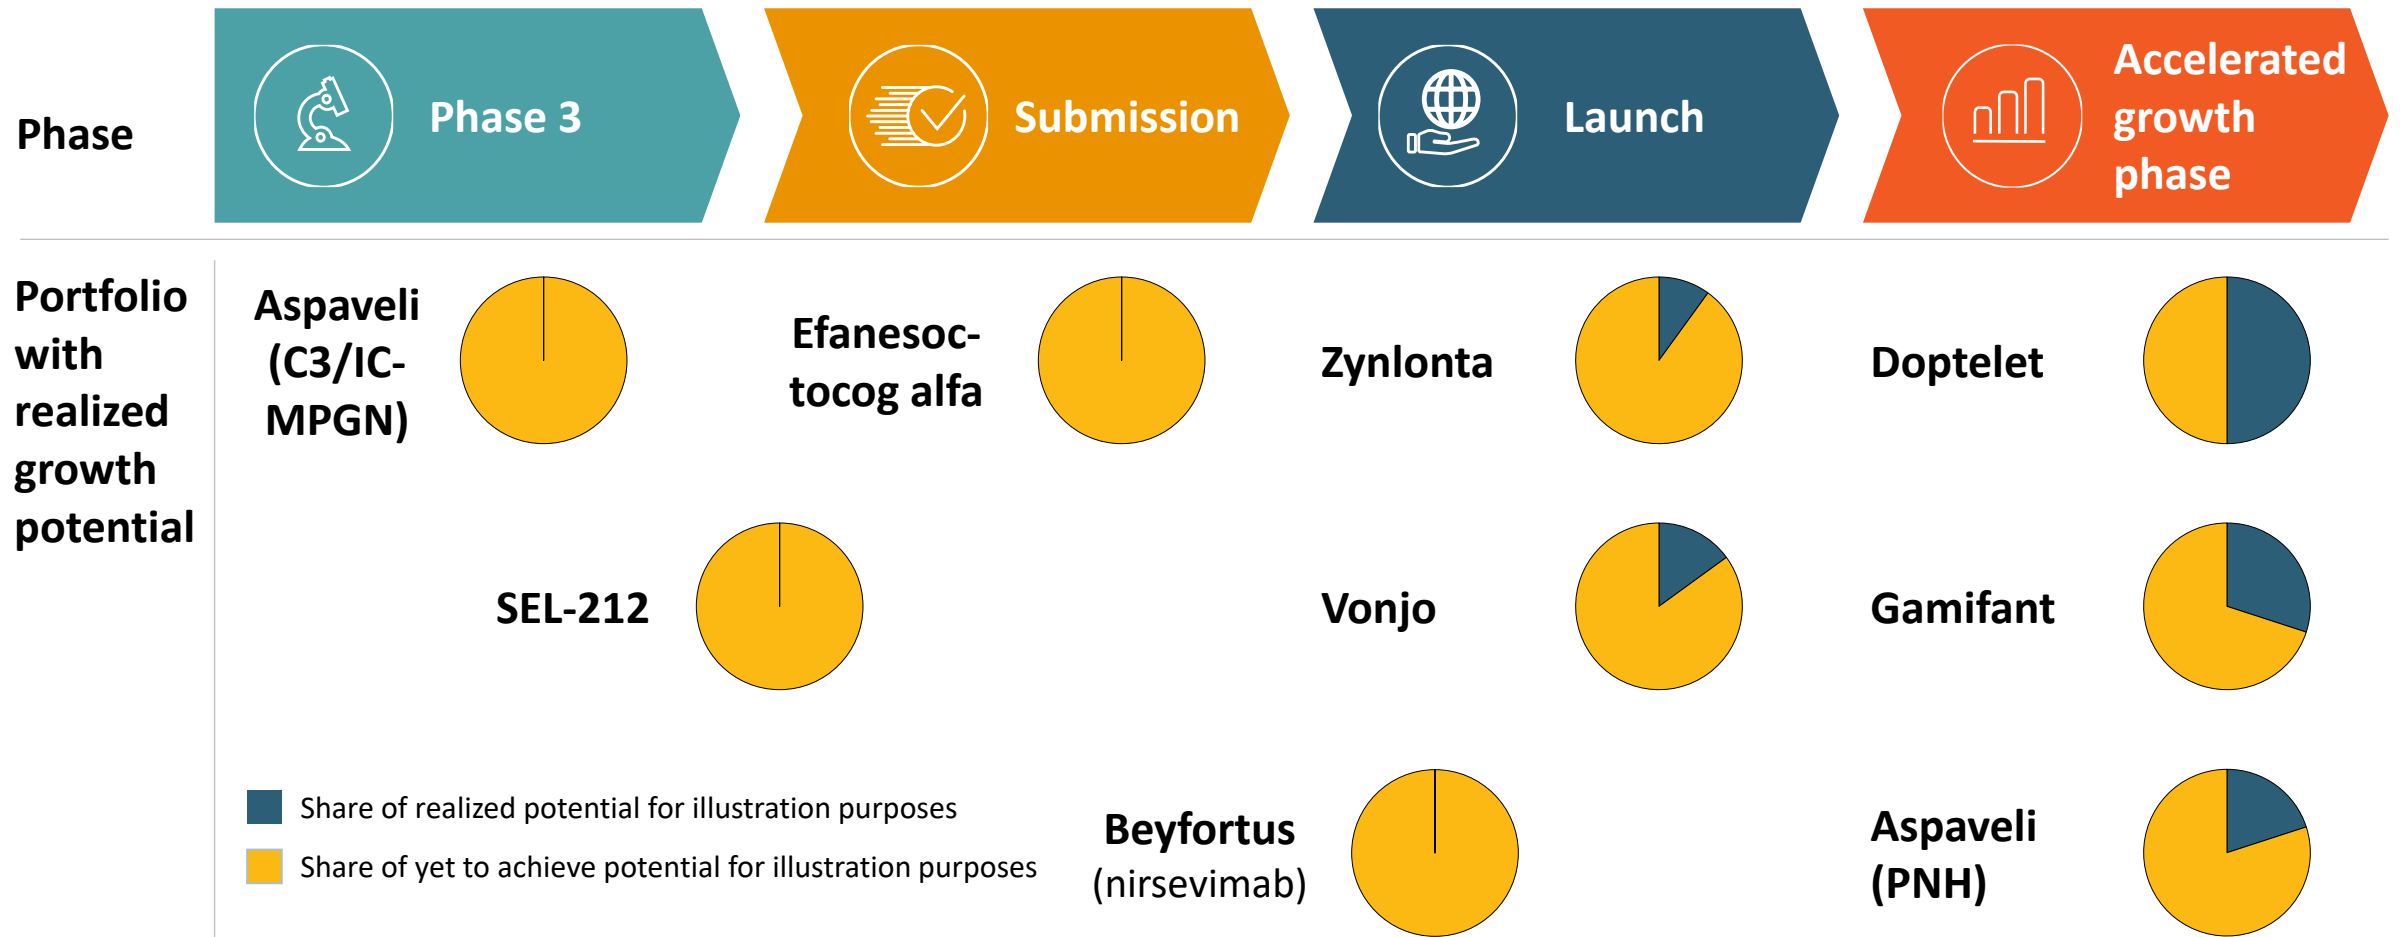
Phase

Phase 3

Submission

Launch

Accelerated growth phase

Portfolio with realized growth potential

Aspaveli (C3/IC-MPGN)

Efanesoc-tocog alfa

Zynlonta

Doptelet

SEL-212

Vonjo

Gamifant

Share of realized potential for illustration purposes

Share of yet to achieve potential for illustration purposes

Beyfortus (nirsevimab)

Aspaveli (PNH)